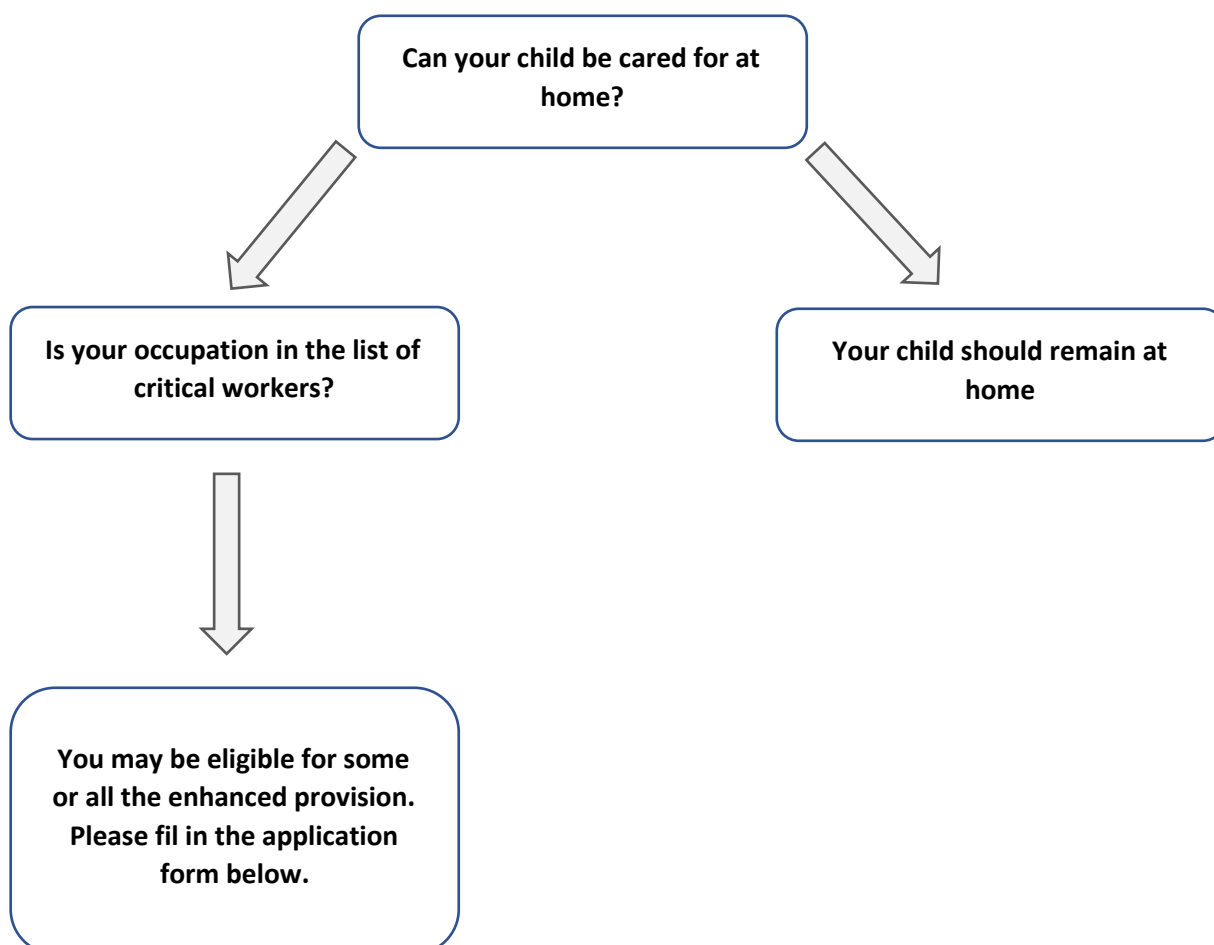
Can your child be cared for at home?

Is your occupation in the list of critical workers?

Your child should remain at home

You may be eligible for some or all the enhanced provision. Please fil in the application form below.